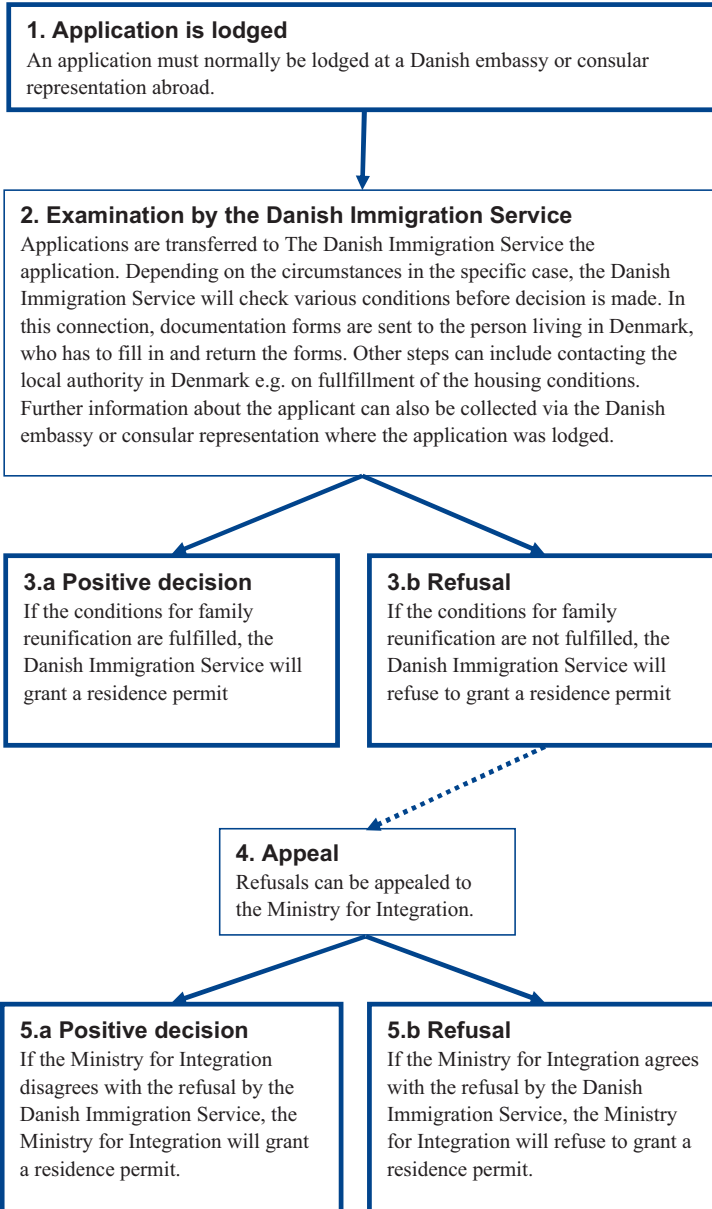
**1. Application is lodged**
An application must normally be lodged at a Danish embassy or consular representation abroad.

**2. Examination by the Danish Immigration Service**
Applications are transferred to The Danish Immigration Service the application. Depending on the circumstances in the specific case, the Danish Immigration Service will check various conditions before decision is made. In this connection, documentation forms are sent to the person living in Denmark, who has to fill in and return the forms. Other steps can include contacting the local authority in Denmark e.g. on fullfillment of the housing conditions. Further information about the applicant can also be collected via the Danish embassy or consular representation where the application was lodged.

**3.a Positive decision**
If the conditions for family reunification are fulfilled, the Danish Immigration Service will grant a residence permit

**3.b Refusal**
If the conditions for family reunification are not fulfilled, the Danish Immigration Service will refuse to grant a residence permit

**4. Appeal**
Refusals can be appealed to the Ministry for Integration.

**5.a Positive decision**
If the Ministry for Integration disagrees with the refusal by the Danish Immigration Service, the Ministry for Integration will grant a residence permit.

**5.b Refusal**
If the Ministry for Integration agrees with the refusal by the Danish Immigration Service, the Ministry for Integration will refuse to grant a residence permit.